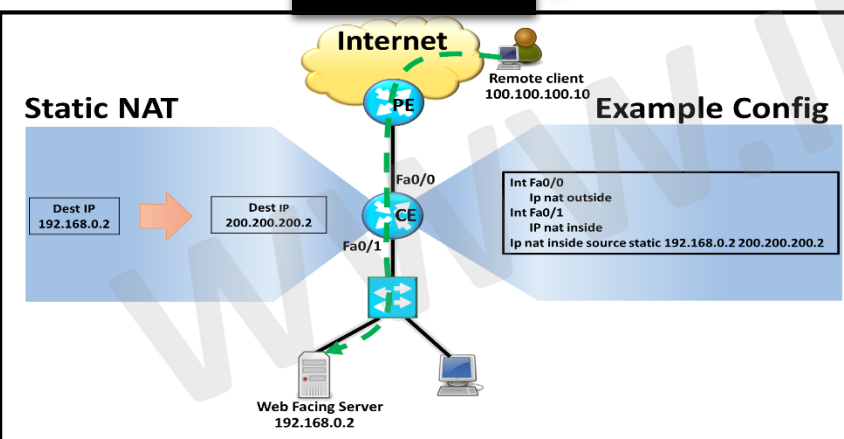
Internet

Remote client
100.100.100.10

Static NAT

PE

Example Config

Fa0/0

Int Fa0/0
Ip nat outside
Int Fa0/1
IP nat inside
Ip nat inside source static 192.168.0.2 200.200.200.2

Dest IP
192.168.0.2

Dest IP
200.200.200.2

CE

Fa0/1

Web Facing Server
192.168.0.2

www.i